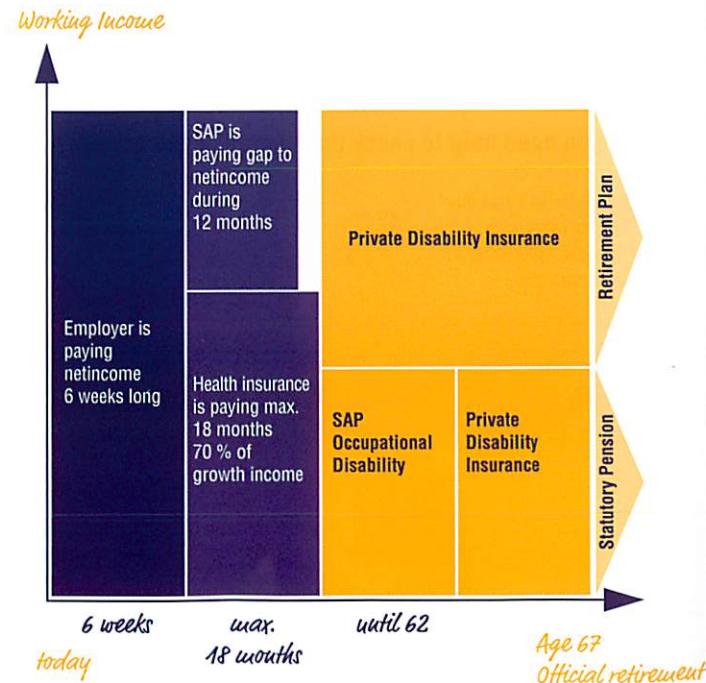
Working Income

Employer is paying netincome 6 weeks long

SAP is paying gap to netincome during 12 months

Health insurance is paying max. 18 months 70 % of growth income

Private Disability Insurance

SAP Occupational Disability

Private Disability Insurance

Retirement Plan

Statutory Pension

6 weeks

max. 18 months

until 62

today

Age 67 Official retirement